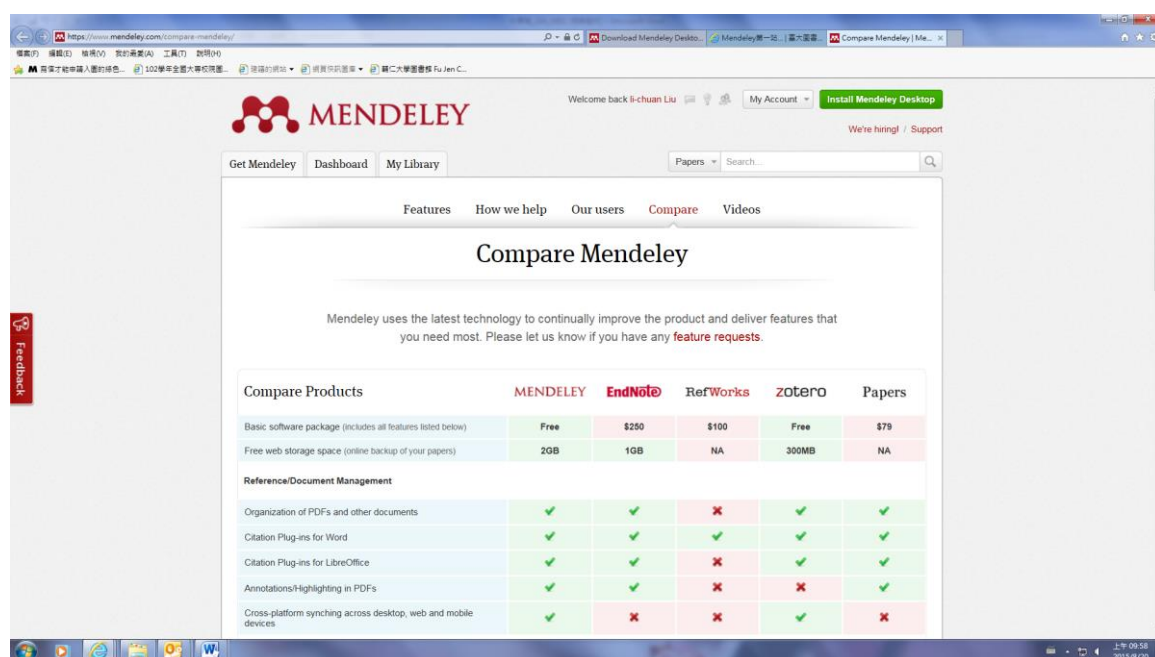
https://www.mendeley.com/compare-mendeley/

Download Mendeley Deskto... | Mendeley第一站... | 臺大圖書... | Compare Mendeley | Me... ×

檔案(F) 編輯(E) 檢視(V) 我的最愛(A) 工具(T) 說明(H)

M 有保才能幸福入園的綠色... 102學年全國大專校院圖... 建議的網站 ▾ 網頁快訊圖庫 ▾ 輔仁大學圖書館 Fu Jen C...

MENDELEY

Welcome back li-chuan Liu

My Account ▾

Install Mendeley Desktop

We're hiring! / Support

Get Mendeley | Dashboard | My Library

Papers ▾ Search...

Features | How we help | Our users | Compare | Videos

Compare Mendeley

Mendeley uses the latest technology to continually improve the product and deliver features that you need most. Please let us know if you have any feature requests.

Feedback

| Compare Products | MENDELEY | EndNote | RefWorks | zotero | Papers |
|---|---|---|---|---|---|
| Basic software package (includes all features listed below) | Free | \$250 | \$100 | Free | \$79 |
| Free web storage space (online backup of your papers) | 2GB | 1GB | NA | 300MB | NA |
| Reference/Document Management | | | | | |
| Organization of PDFs and other documents | ✔ | ✔ | ✖ | ✔ | ✔ |
| Citation Plug-ins for Word | ✔ | ✔ | ✔ | ✔ | ✔ |
| Citation Plug-ins for LibreOffice | ✔ | ✔ | ✖ | ✔ | ✔ |
| Annotations/Highlighting in PDFs | ✔ | ✔ | ✖ | ✖ | ✔ |
| Cross-platform synching across desktop, web and mobile devices | ✔ | ✖ | ✖ | ✔ | ✖ |

上午 09:58